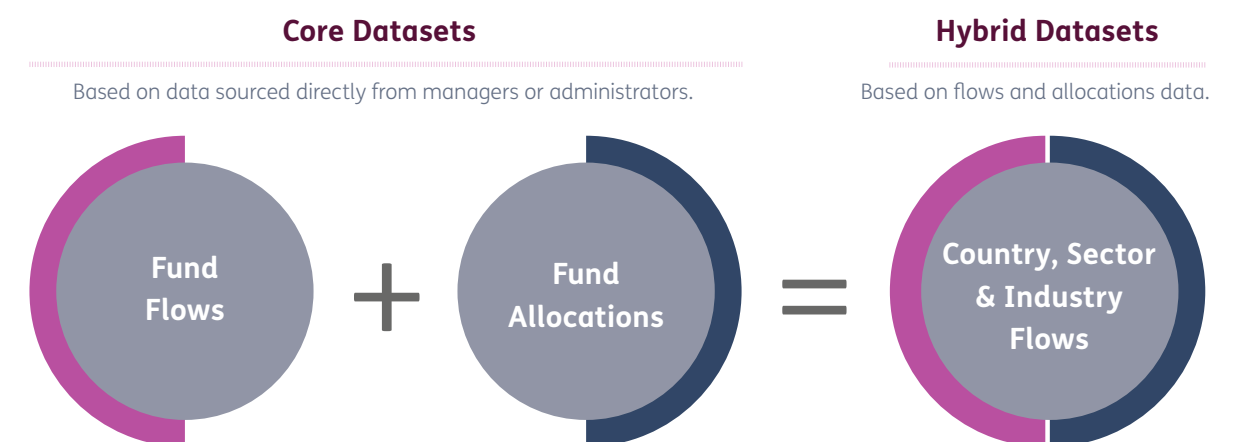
Core Datasets

Based on data sourced directly from managers or administrators.

Hybrid Datasets

Based on flows and allocations data.

Fund Flows

+

Fund Allocations

=

Country, Sector & Industry Flows